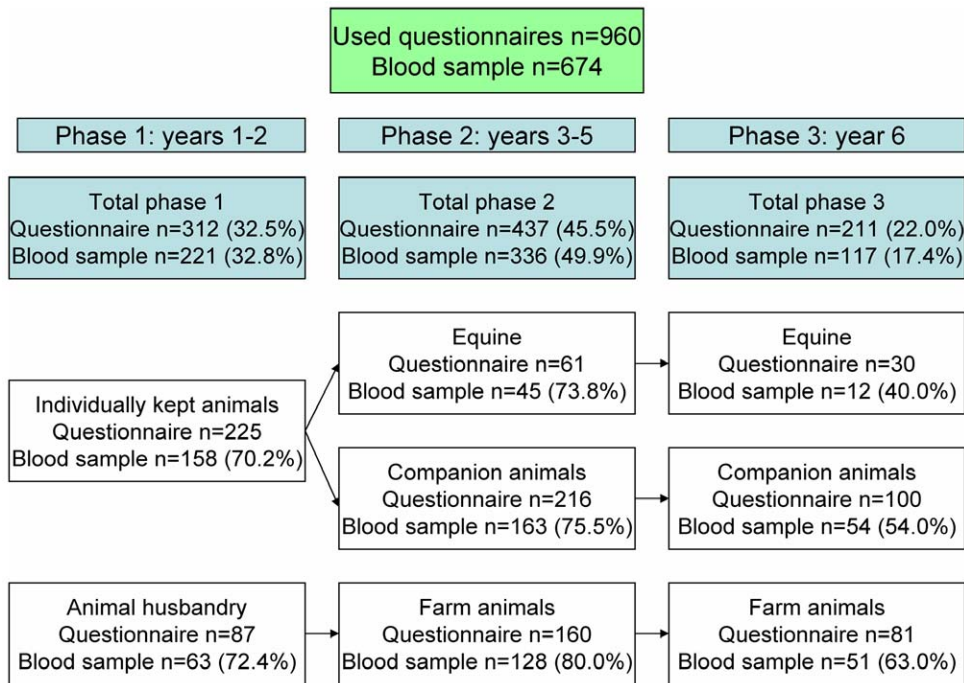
Used questionnaires n=960
Blood sample n=674

Phase 1: years 1-2

Phase 2: years 3-5

Phase 3: year 6

Total phase 1
Questionnaire n=312 (32.5%)
Blood sample n=221 (32.8%)

Total phase 2
Questionnaire n=437 (45.5%)
Blood sample n=336 (49.9%)

Total phase 3
Questionnaire n=211 (22.0%)
Blood sample n=117 (17.4%)

Individually kept animals
Questionnaire n=225
Blood sample n=158 (70.2%)

Equine
Questionnaire n=61
Blood sample n=45 (73.8%)

Equine
Questionnaire n=30
Blood sample n=12 (40.0%)

Companion animals
Questionnaire n=216
Blood sample n=163 (75.5%)

Companion animals
Questionnaire n=100
Blood sample n=54 (54.0%)

Animal husbandry
Questionnaire n=87
Blood sample n=63 (72.4%)

Farm animals
Questionnaire n=160
Blood sample n=128 (80.0%)

Farm animals
Questionnaire n=81
Blood sample n=51 (63.0%)